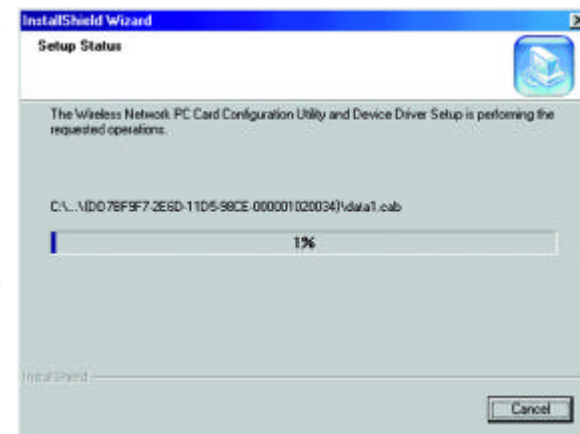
InstallShield Wizard

Setup Status

The Wireless Network PC Card Configuration Utility and Device Driver Setup is performing the requested operations.

C:\...\{DD78F9F7-2E6D-11D5-98CE-000001020034}\data1.cab

1%

InstallShield

Cancel